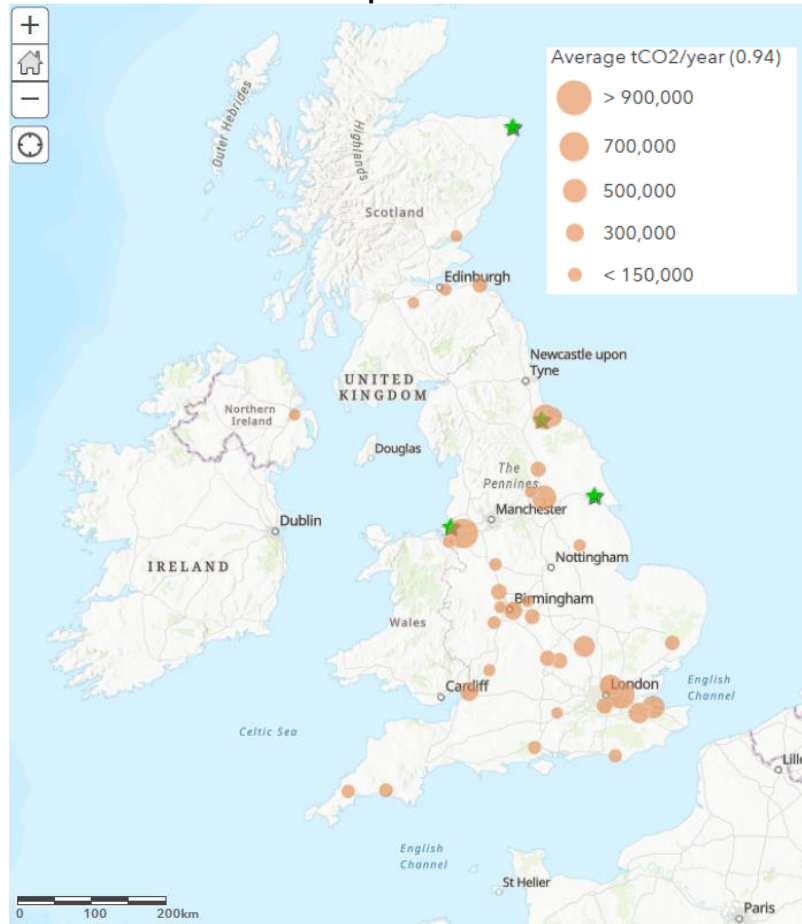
+
−
Average tCO2/year (0.94)
> 900,000
700,000
500,000
300,000
< 150,000

Outer Hebrides
Highlands
Scotland
Edinburgh
UNITED KINGDOM
Newcastle upon Tyne
Northern Ireland
Douglas
The Pennines
Manchester
Dublin
IRELAND
Nottingham
Birmingham
Wales
Cardiff
London
English Channel
Celtic Sea
English Channel
St Helier
Paris
Lille
0 100 200km